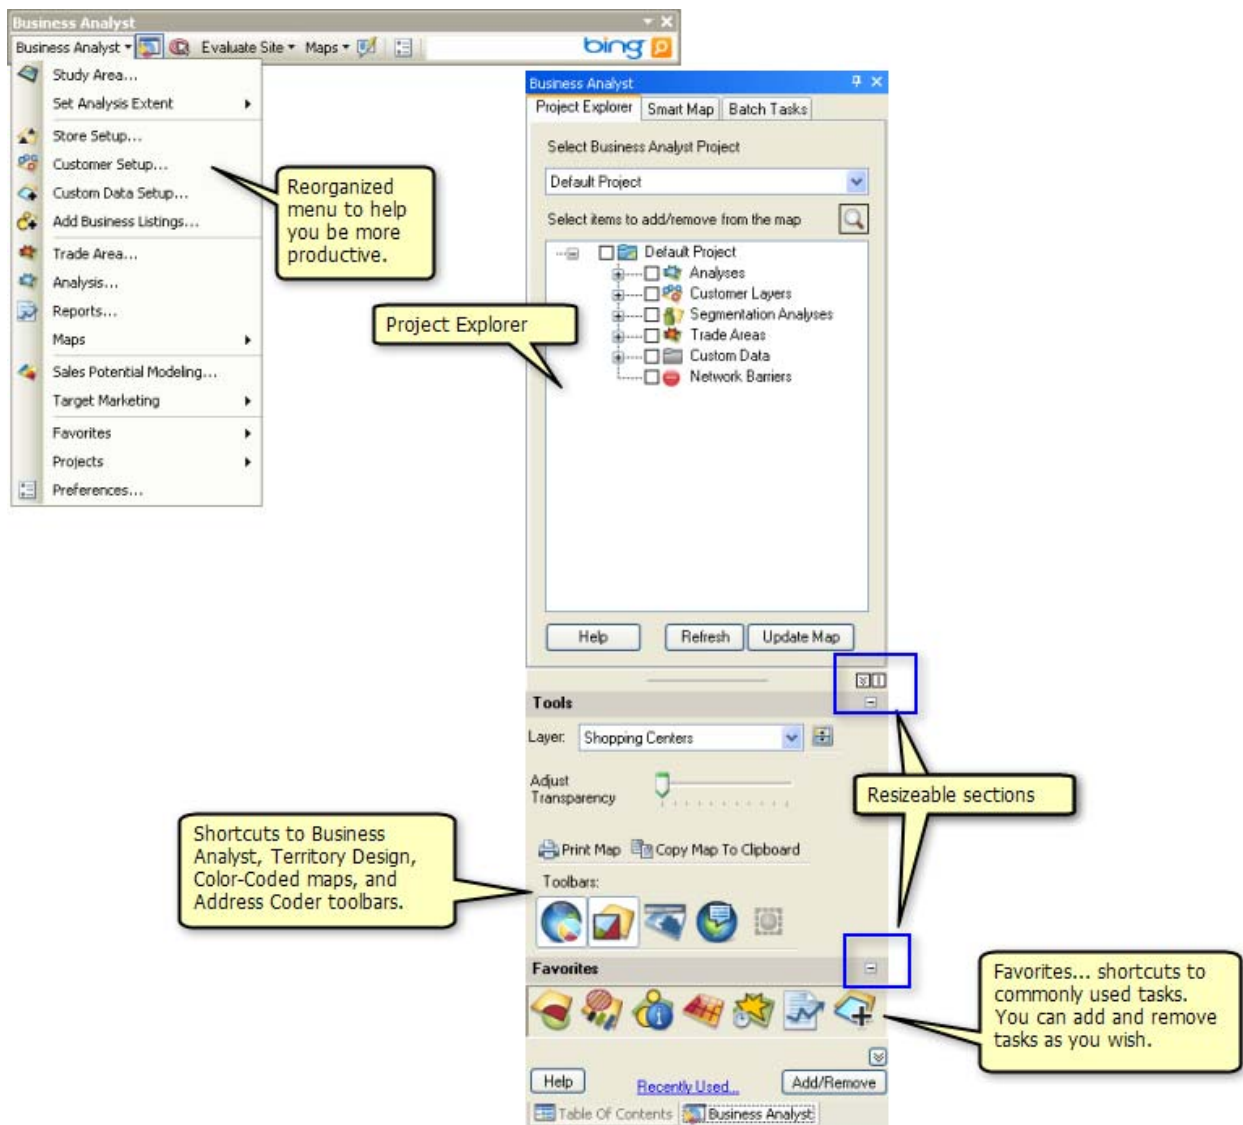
Business Analyst

Business Analyst ▾ Evaluate Site ▾ Maps ▾ bing

Study Area...
Set Analysis Extent
Store Setup...
Customer Setup...
Custom Data Setup...
Add Business Listings...
Trade Area...
Analysis...
Reports...
Maps
Sales Potential Modeling...
Target Marketing
Favorites
Projects
Preferences...

Reorganized menu to help you be more productive.

Project Explorer

Business Analyst

Project Explorer | Smart Map | Batch Tasks

Select Business Analyst Project

Default Project

Select items to add/remove from the map

Default Project
Analyses
Customer Layers
Segmentation Analyses
Trade Areas
Custom Data
Network Barriers

Help | Refresh | Update Map

Tools

Layer: Shopping Centers

Adjust Transparency

Print Map | Copy Map To Clipboard

Toolbars:

Resizeable sections

Shortcuts to Business Analyst, Territory Design, Color-Coded maps, and Address Coder toolbars.

Favorites

Favorites... shortcuts to commonly used tasks. You can add and remove tasks as you wish.

Help | Recently Used... | Add/Remove

Table Of Contents | Business Analyst